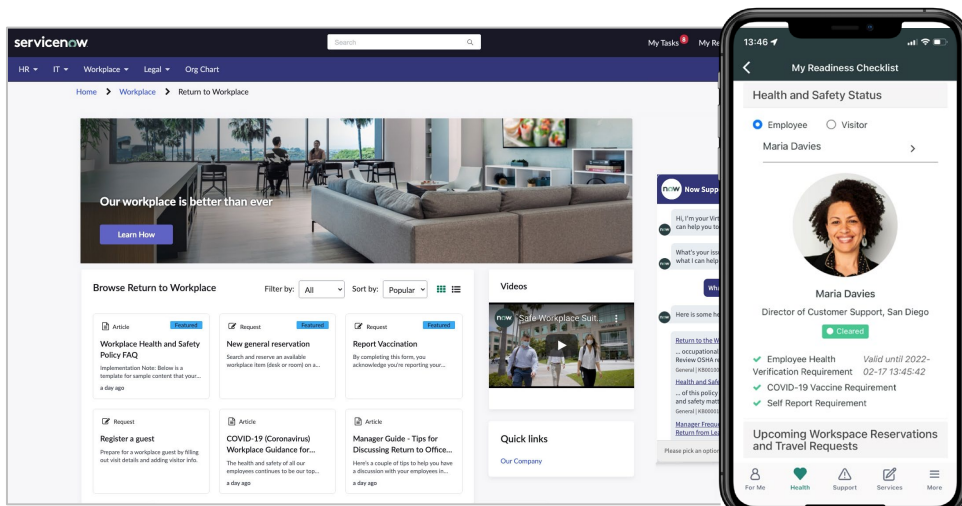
servicenow

Search

My Tasks 8 My Re

HR IT Workplace Legal Org Chart

Home > Workplace > Return to Workplace

Our workplace is better than ever

Learn How

Browse Return to Workplace

Filter by: All

Sort by: Popular

Article Featured
Workplace Health and Safety Policy FAQ
Implementation Note: Below is a template for sample content that your...
a day ago

Request Featured
New general reservation
Search and reserve an available workplace item (desk or room) on a...

Request Featured
Report Vaccination
By completing this form, you acknowledge you're reporting your...

Request
Register a guest
Prepare for a workplace guest by filling out visit details and adding visitor info.

Article
COVID-19 (Coronavirus) Workplace Guidance for...
The health and safety of all our employees continues to be our top...
a day ago

Article
Manager Guide - Tips for Discussing Return to Office...
Here's a couple of tips to help you have a discussion with your employees in...
a day ago

Videos

Safe Workplace Suit...

Quick links

Our Company

Now Supp

Hi, I'm your Virt can help you to

What's your iss what I can help

Wh

Here is some he

Return to the W
... occupational Review OSHA re
General | KB00100

Health and Safe
... of this policy and safety matt
General | KB00001

Manager Frequ Return from Lea

Please pick an option

13:46

My Readiness Checklist

Health and Safety Status

Employee Visitor

Maria Davies

Maria Davies

Director of Customer Support, San Diego

Cleared

Employee Health Verification Requirement Valid until 2022-02-17 13:45:42

COVID-19 Vaccine Requirement

Self Report Requirement

Upcoming Workspace Reservations and Travel Requests

For Me Health Support Services More